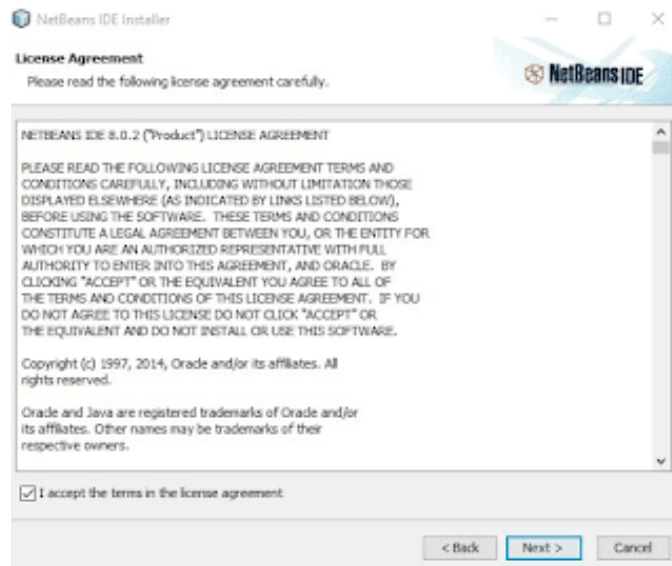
NetBeans IDE Installer

License Agreement
Please read the following license agreement carefully.

NetBeans IDE

NETBEANS IDE 8.0.2 ("Product") LICENSE AGREEMENT

PLEASE READ THE FOLLOWING LICENSE AGREEMENT TERMS AND CONDITIONS CAREFULLY, INCLUDING WITHOUT LIMITATION THOSE DISPLAYED ELSEWHERE (AS INDICATED BY LINKS LISTED BELOW), BEFORE USING THE SOFTWARE. THESE TERMS AND CONDITIONS CONSTITUTE A LEGAL AGREEMENT BETWEEN YOU, OR THE ENTITY FOR WHICH YOU ARE AN AUTHORIZED REPRESENTATIVE WITH FULL AUTHORITY TO ENTER INTO THIS AGREEMENT, AND ORACLE. BY CLICKING "ACCEPT" OR THE EQUIVALENT YOU AGREE TO ALL OF THE TERMS AND CONDITIONS OF THIS LICENSE AGREEMENT. IF YOU DO NOT AGREE TO THIS LICENSE DO NOT CLICK "ACCEPT" OR THE EQUIVALENT AND DO NOT INSTALL OR USE THIS SOFTWARE.

Copyright (c) 1997, 2014, Oracle and/or its affiliates. All rights reserved.

Oracle and Java are registered trademarks of Oracle and/or its affiliates. Other names may be trademarks of their respective owners.

I accept the terms in the license agreement

< Back
Next >
Cancel